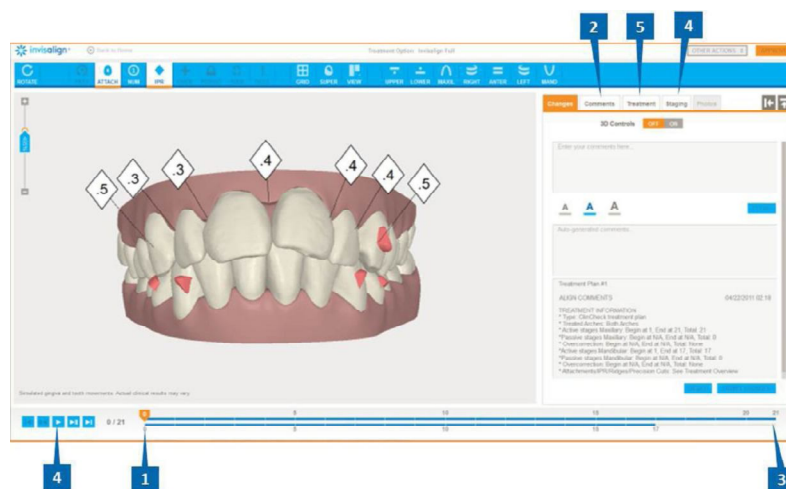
invisalign
Back to Home
Treatment Option: Invisalign Full
OTHER ACTIONS
ROTATE
ATTACH
NUM
IPR
GRID
SUPER
VIEW
UPPER
LOWER
MAXIL
RIGHT
ANTER
LEFT
MAND

2
5
4

Changes
Comments
Treatment
Staging
Photos

3D Controls OFF ON

Enter your comments here...

A A A

Auto generated comments

Treatment Plan #1

ALIGN COMMENTS 04/22/2011 02:18

TREATMENT INFORMATION
* Type: ClinCheck treatment plan
* Treated Arches: Both Arches
*Active stages Maxillary: Begin at 1, End at 21, Total: 21
*Passive stages Maxillary: Begin at N/A, End at N/A, Total: 0
* Overcorrection: Begin at N/A, End at N/A, Total: None
*Active stages Mandibular: Begin at 1, End at 17, Total: 17
*Passive stages Mandibular: Begin at N/A, End at N/A, Total: 0
* Overcorrection: Begin at N/A, End at N/A, Total: None
* Attachments/IPR/Ridges/Precision Cuts: See Treatment Overview

.5
.3
.3
.4
.4
.4
.5

Simulated gingiva and tooth movements. Actual clinical results may vary.

0 / 21
0
5
10
15
20
21
0
5
10
15
17

4
1
3